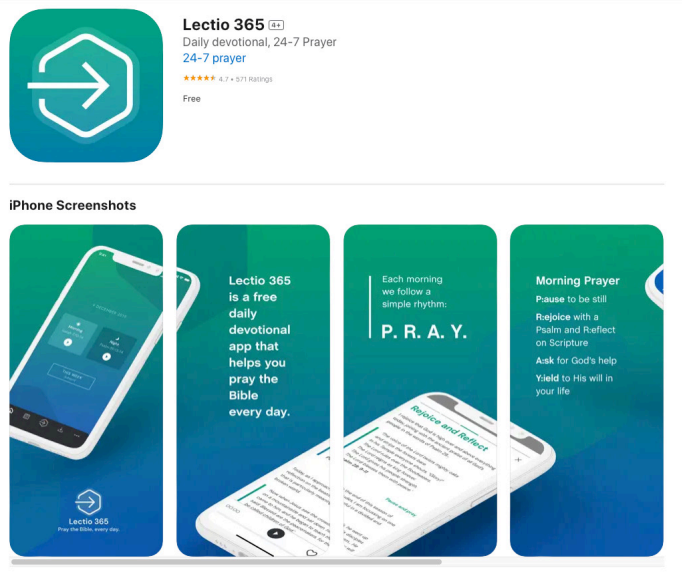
Lectio 365 4+
Daily devotional, 24-7 Prayer
24-7 prayer
★★★★★ 4.7 • 571 Ratings
Free

iPhone Screenshots

Lectio 365
Pray the Bible, every day.

Lectio 365 is a free daily devotional app that helps you pray the Bible every day.

Each morning we follow a simple rhythm:
P. R. A. Y.

Rejoice and Reflect

Morning Prayer
P:ause to be still
R:ejoice with a Psalm and R:eflect on Scripture
A:sk for God's help
Y:ield to His will in your life